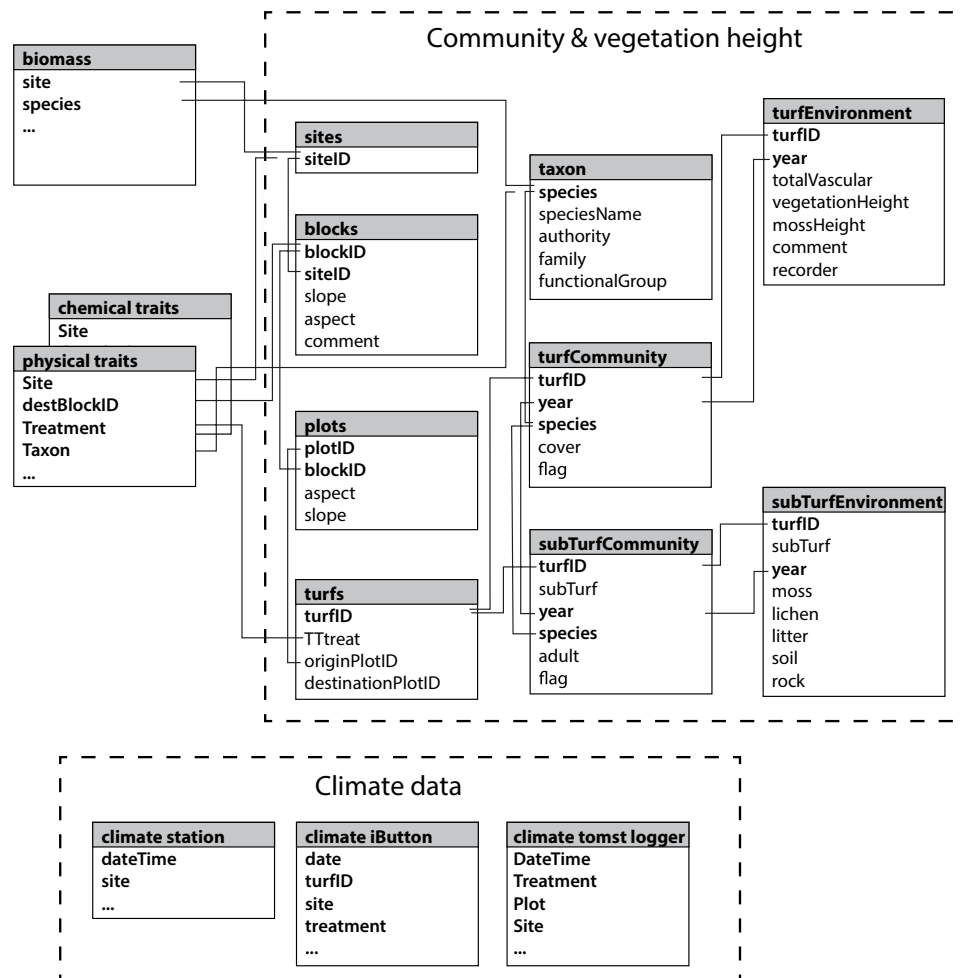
Community & vegetation height

biomass
site
species
...

sites
siteID

blocks
blockID
siteID
slope
aspect
comment

taxon
species
speciesName
authority
family
functionalGroup

turfEnvironment
turfID
year
totalVascular
vegetationHeight
mossHeight
comment
recorder

chemical traits
Site

physical traits
Site
destBlockID
Treatment
Taxon
...

plots
plotID
blockID
aspect
slope

turfCommunity
turfID
year
species
cover
flag

subTurfEnvironment
turfID
subTurf
year
moss
lichen
litter
soil
rock

subTurfCommunity
turfID
subTurf
year
species
adult
flag

turfs
turfID
TTtreat
originPlotID
destinationPlotID

Climate data

climate station
dateTime
site
...

climate iButton
date
turfID
site
treatment
...

climate tomst logger
DateTime
Treatment
Plot
Site
...